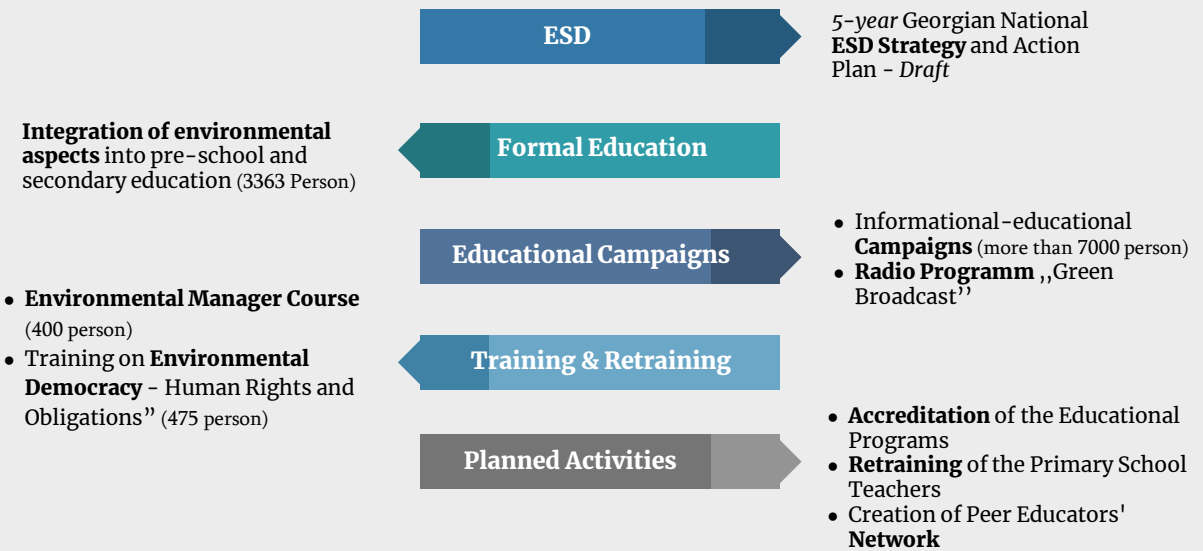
ESD

5-year Georgian National ESD Strategy and Action Plan - Draft

Integration of environmental aspects into pre-school and secondary education (3363 Person)

Formal Education

Educational Campaigns

- Informational-educational Campaigns (more than 7000 person)
- Radio Programm ,,Green Broadcast''

- Environmental Manager Course (400 person)
- Training on Environmental Democracy - Human Rights and Obligations'' (475 person)

Training & Retraining

Planned Activities

- Accreditation of the Educational Programs
- Retraining of the Primary School Teachers
- Creation of Peer Educators' Network